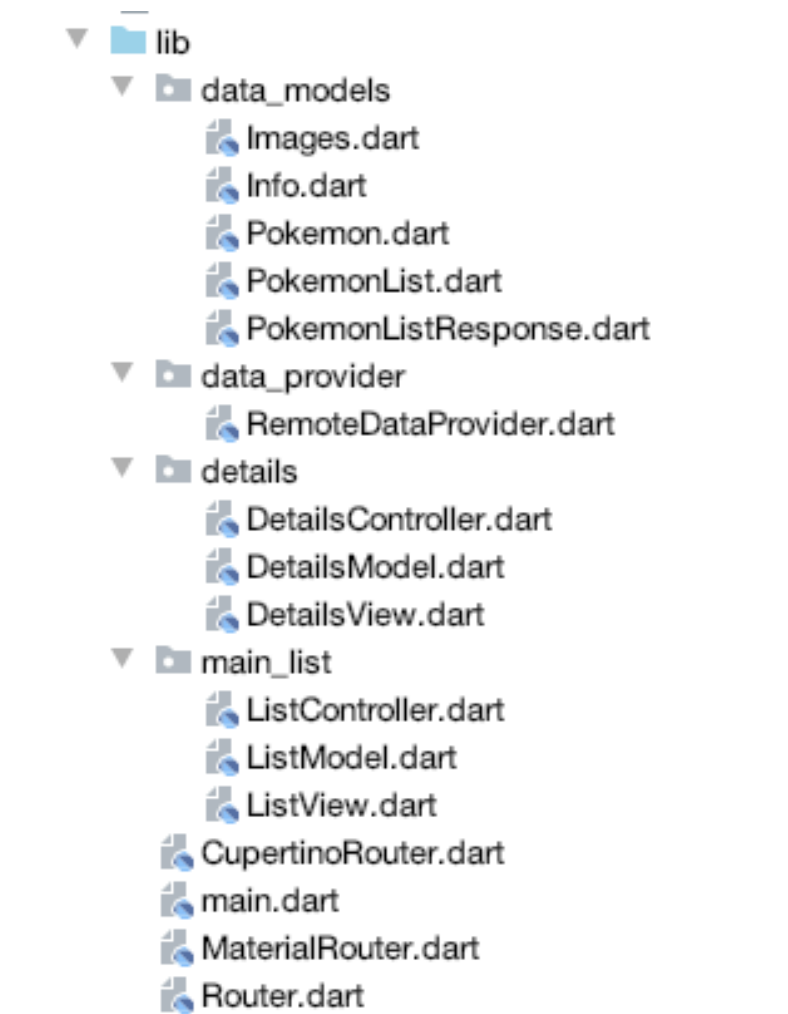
lib
data_models
Images.dart
Info.dart
Pokemon.dart
PokemonList.dart
PokemonListResponse.dart
data_provider
RemoteDataProvider.dart
details
DetailsController.dart
DetailsModel.dart
DetailsView.dart
main_list
ListController.dart
ListModel.dart
ListView.dart
CupertinoRouter.dart
main.dart
MaterialRouter.dart
Router.dart